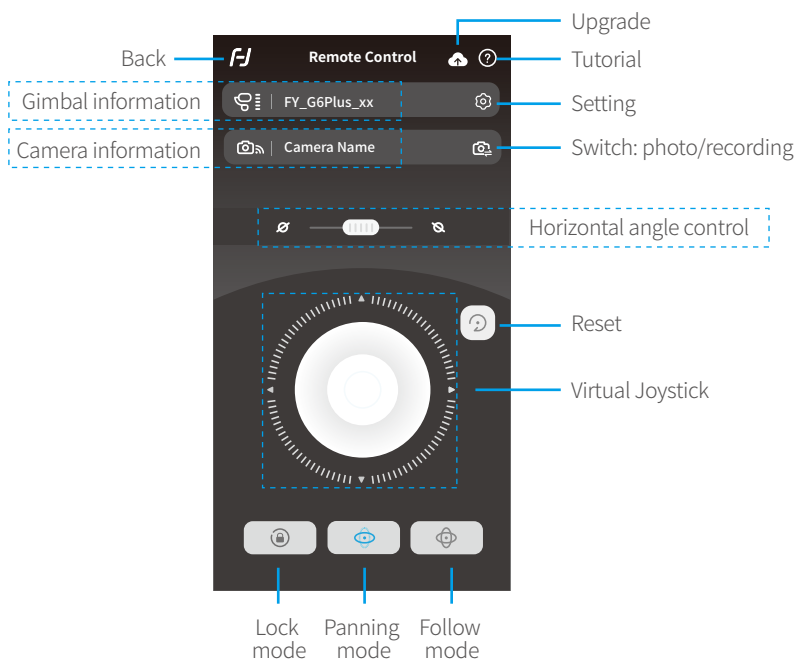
Upgrade

Back

Remote Control

Tutorial

Gimbal information

FY_G6Plus_xx

Setting

Camera information

Camera Name

Switch: photo/recording

Horizontal angle control

Reset

Virtual Joystick

Lock mode

Panning mode

Follow mode